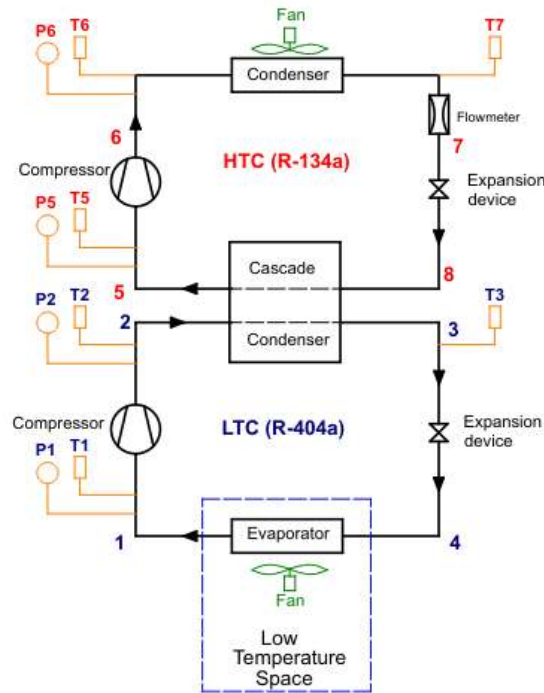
Fan

P6 T6

Condenser

T7

Flowmeter

6

HTC (R-134a)

7

Compressor

Expansion device

P5 T5

Cascade

8

5

P2 T2

2

3

T3

Condenser

Compressor

LTC (R-404a)

Expansion device

P1 T1

1

Evaporator

4

Fan

Low Temperature Space